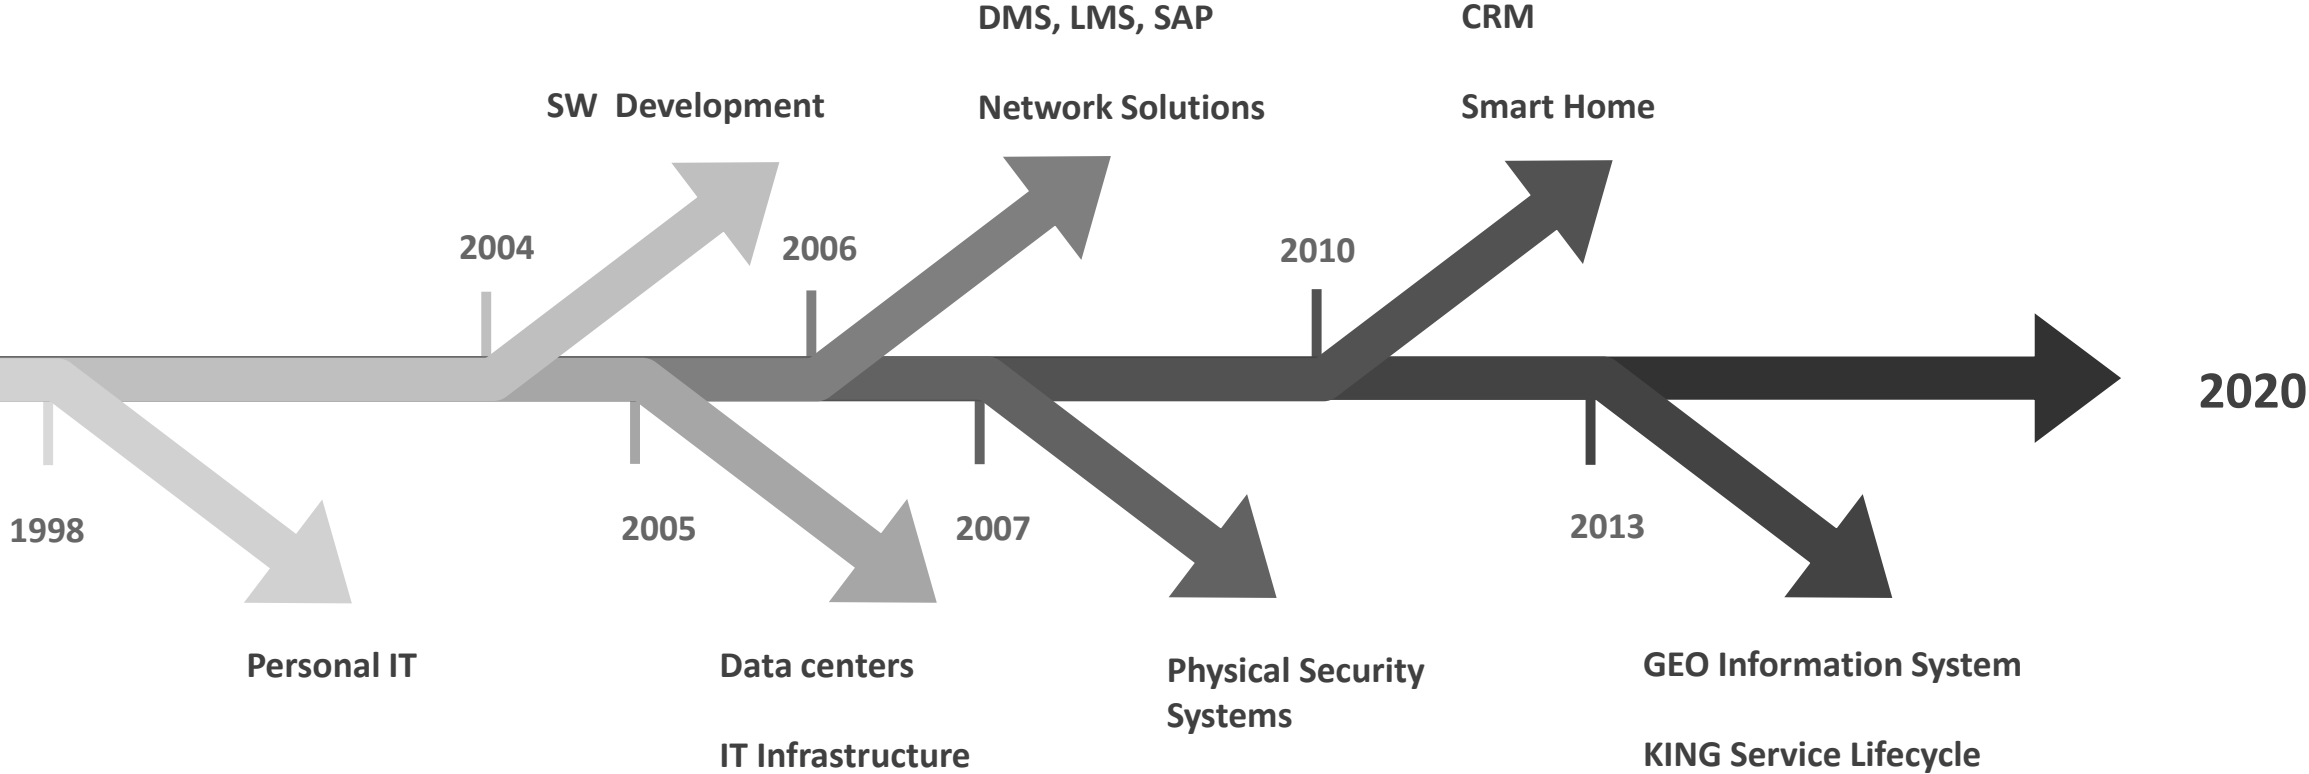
DMS, LMS, SAP

CRM

SW Development

Network Solutions

Smart Home

2004

2006

2010

2020

1998

2005

2007

2013

Personal IT

Data centers

IT Infrastructure

Physical Security Systems

GEO Information System

KING Service Lifecycle